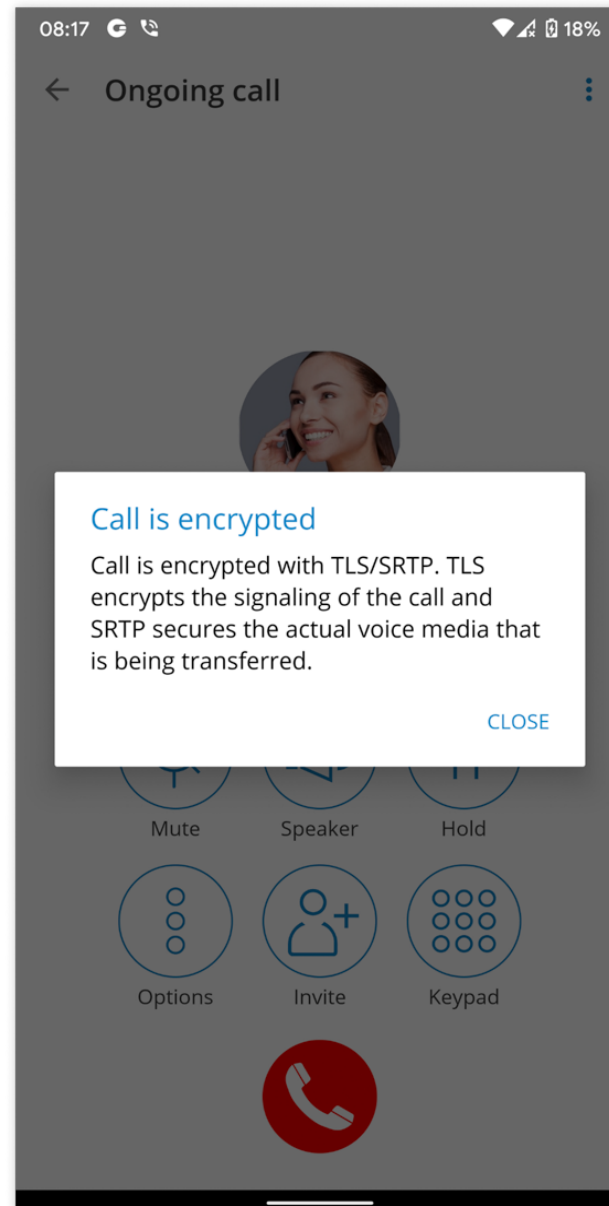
08:17 18%

Ongoing call

Call is encrypted

Call is encrypted with TLS/SRTP. TLS encrypts the signaling of the call and SRTP secures the actual voice media that is being transferred.

CLOSE

Mute Speaker Hold

Options Invite Keypad